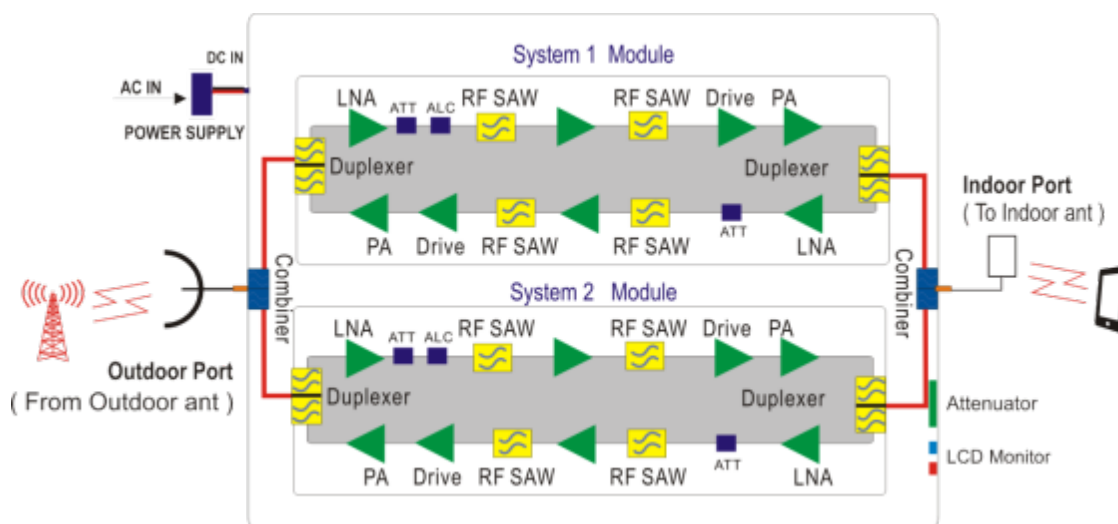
DC IN
AC IN
POWER SUPPLY

System 1 Module
LNA ATT ALC RF SAW RF SAW Drive PA
Duplexer
Duplexer
PA Drive RF SAW RF SAW ATT LNA

Combiner
Combiner

Indoor Port
( To Indoor ant )

System 2 Module
LNA ATT ALC RF SAW RF SAW Drive PA
Duplexer
Duplexer
PA Drive RF SAW RF SAW ATT LNA

Outdoor Port
( From Outdoor ant )

Attenuator
LCD Monitor